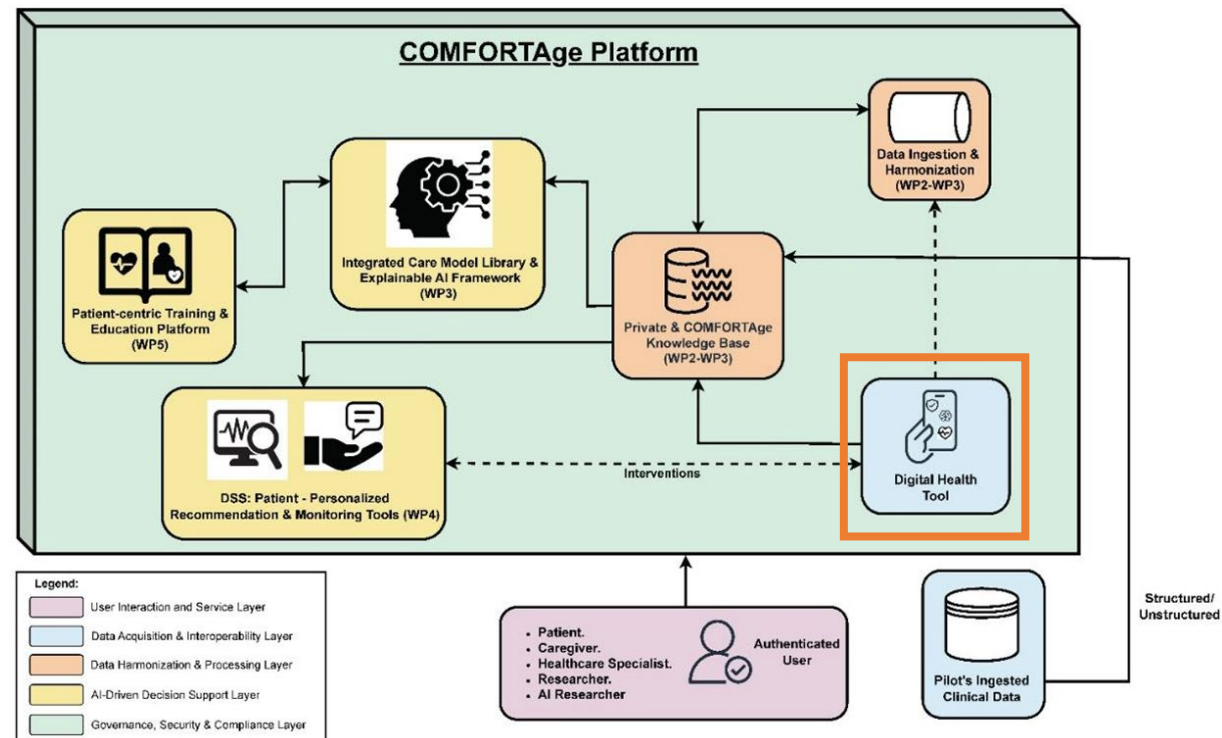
COMFORTAge Platform

Data Ingestion & Harmonization (WP2-WP3)

Integrated Care Model Library & Explainable AI Framework (WP3)

Patient-centric Training & Education Platform (WP5)

Private & COMFORTAge Knowledge Base (WP2-WP3)

Digital Health Tool

Interventions

DSS: Patient - Personalized Recommendation & Monitoring Tools (WP4)

Legend:
User Interaction and Service Layer
Data Acquisition & Interoperability Layer
Data Harmonization & Processing Layer
AI-Driven Decision Support Layer
Governance, Security & Compliance Layer

- Patient.
- Caregiver.
- Healthcare Specialist.
- Researcher.
- AI Researcher

Authenticated User

Structured/ Unstructured

Pilot's Ingested Clinical Data